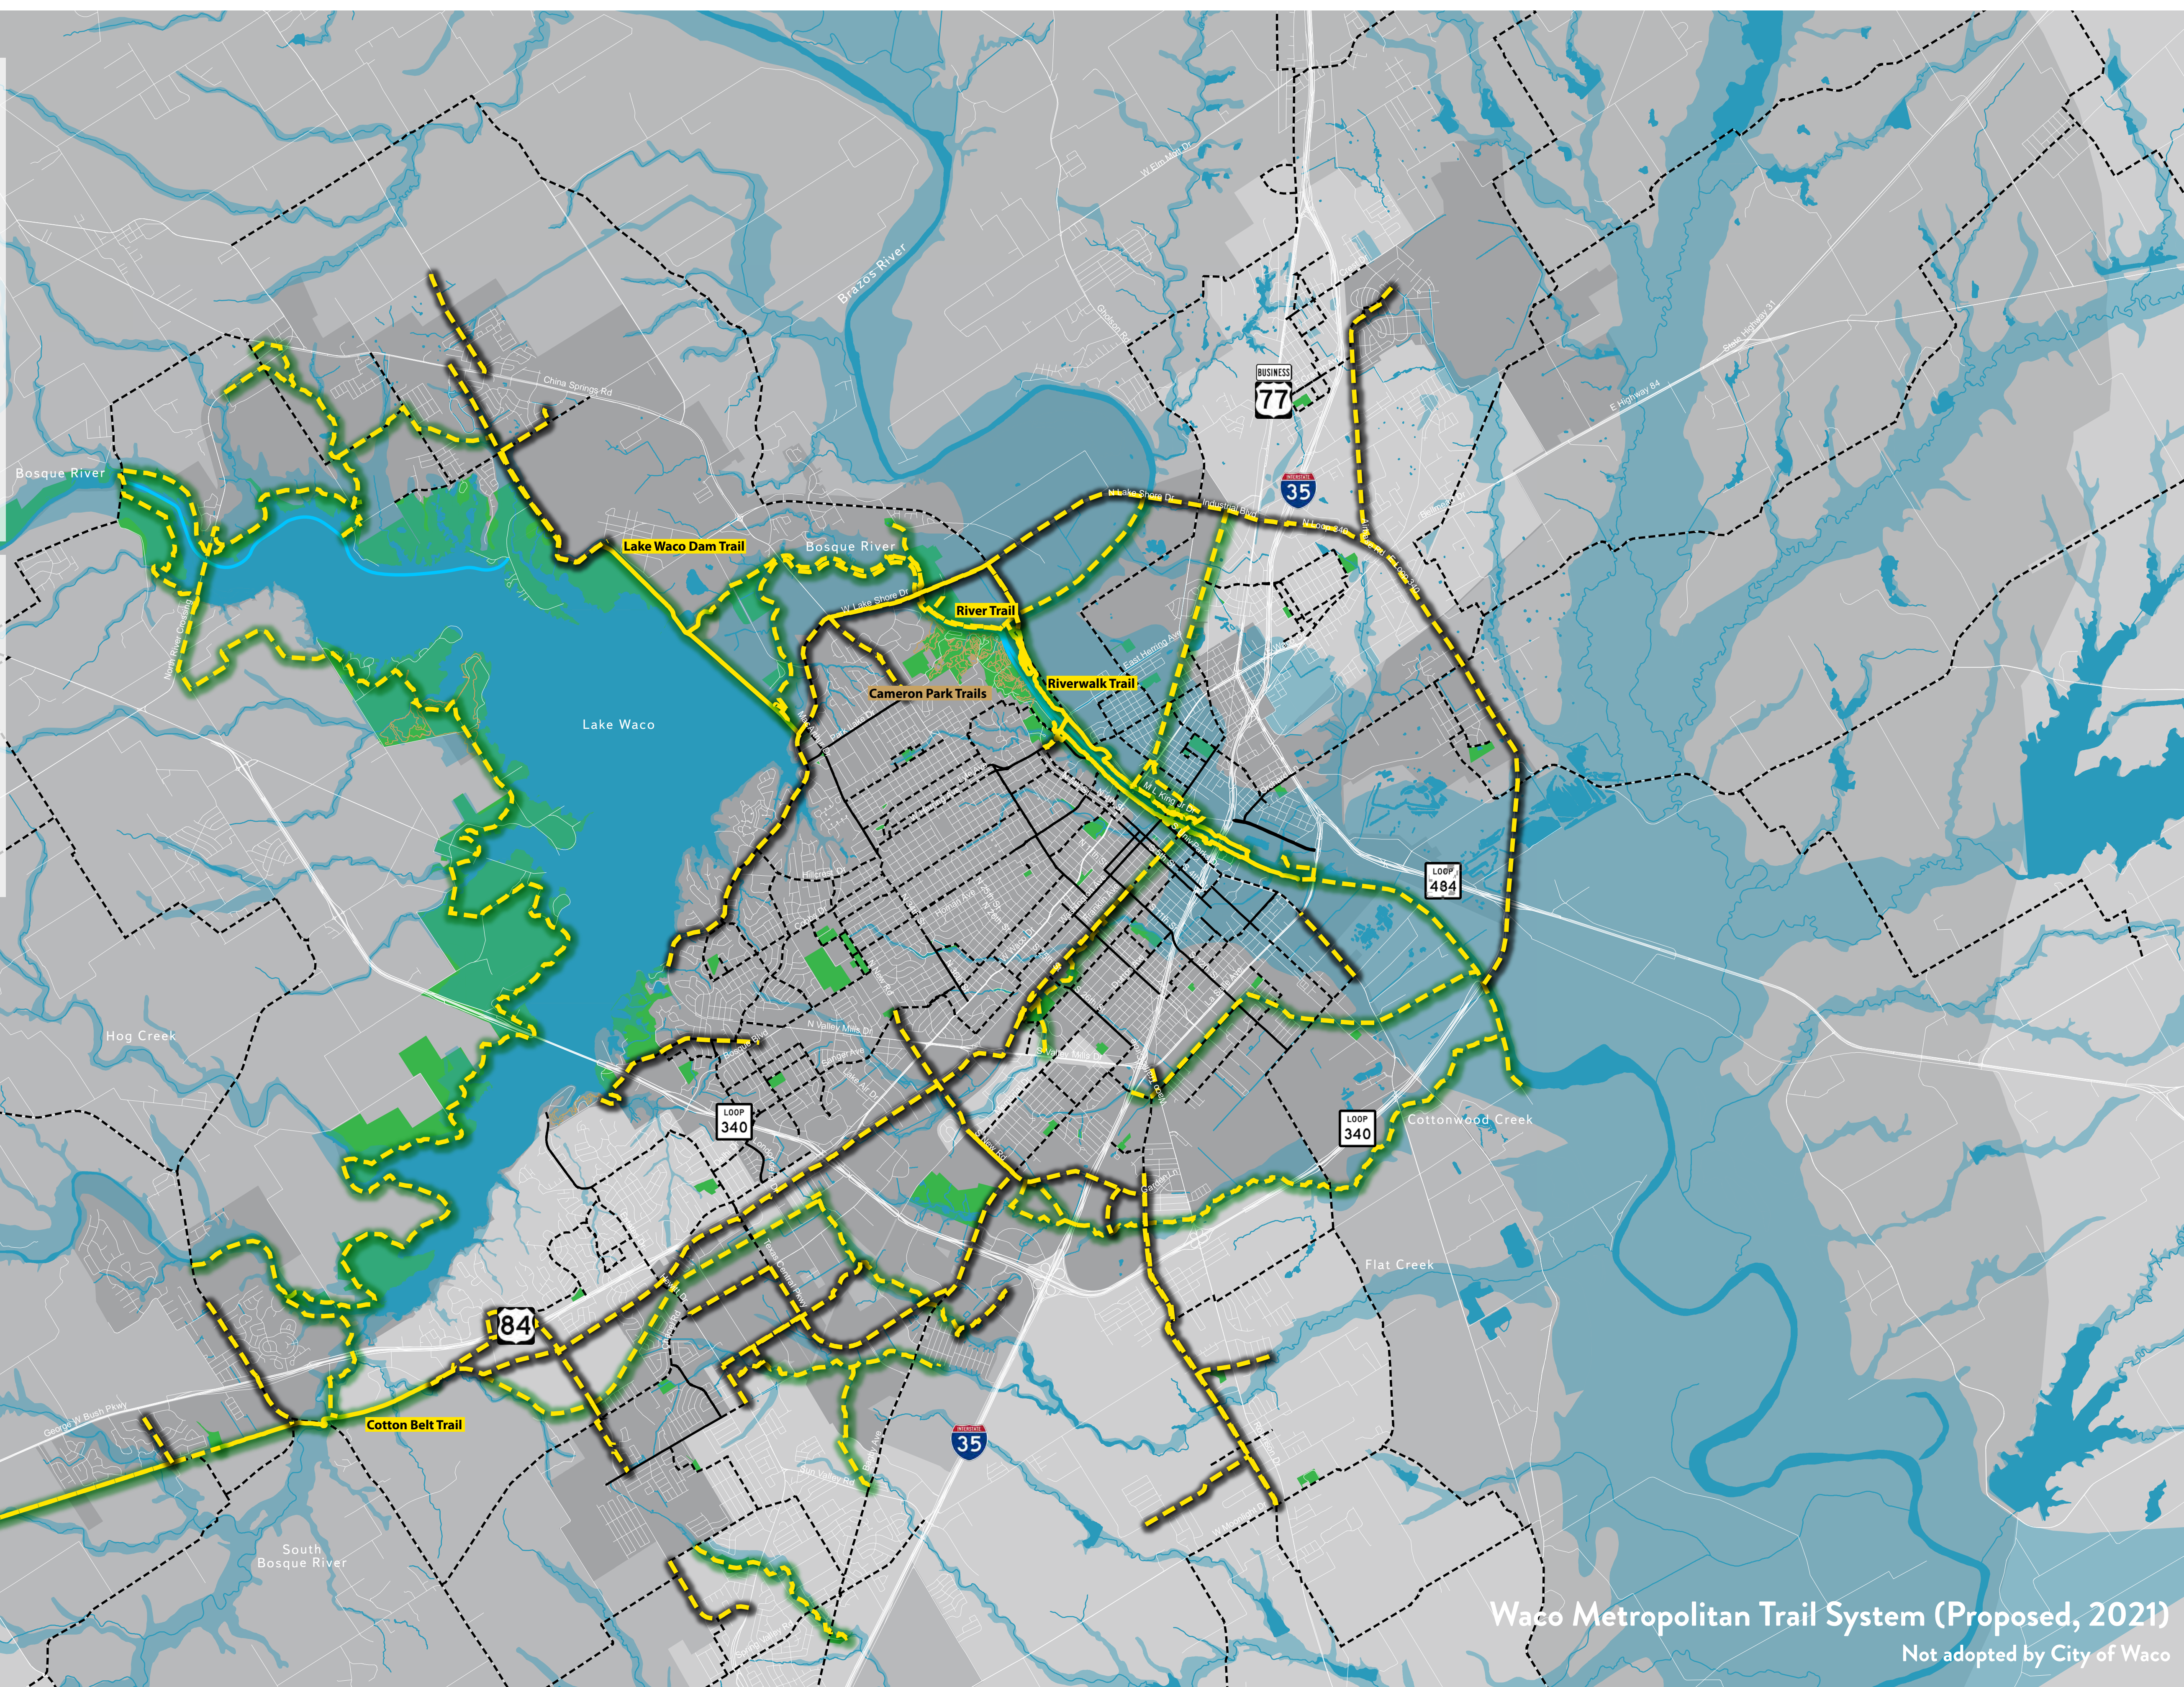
Brazos River
W Elm Mott Dr
China Springs Rd
Gholson Rd
BUSINESS 77
E Highway 84
State Highway 31
Bosque River
INTERSTATE 35
Lake Shore Dr
Industrial Blvd
N Loop 340
Lake Waco Dam Trail
Bosque River
W Lake Shore Dr
River Trail
East Herring Ave
Riverwalk Trail
Cameron Park Trails
Lake Waco
M L King Jr Dr
Hillcrest Dr
LOOP 484
N Valley Mills Dr
Hog Creek
Bosque Blvd
Sanger Ave
LOOP 340
LOOP 340
Cottonwood Creek
S Valley Mills Dr
New Rd
Flat Creek
84
George W. Bush Pkwy
Cotton Belt Trail
INTERSTATE 35
South Bosque River
Waco Metropolitan Trail System (Proposed, 2021)
Not adopted by City of Waco